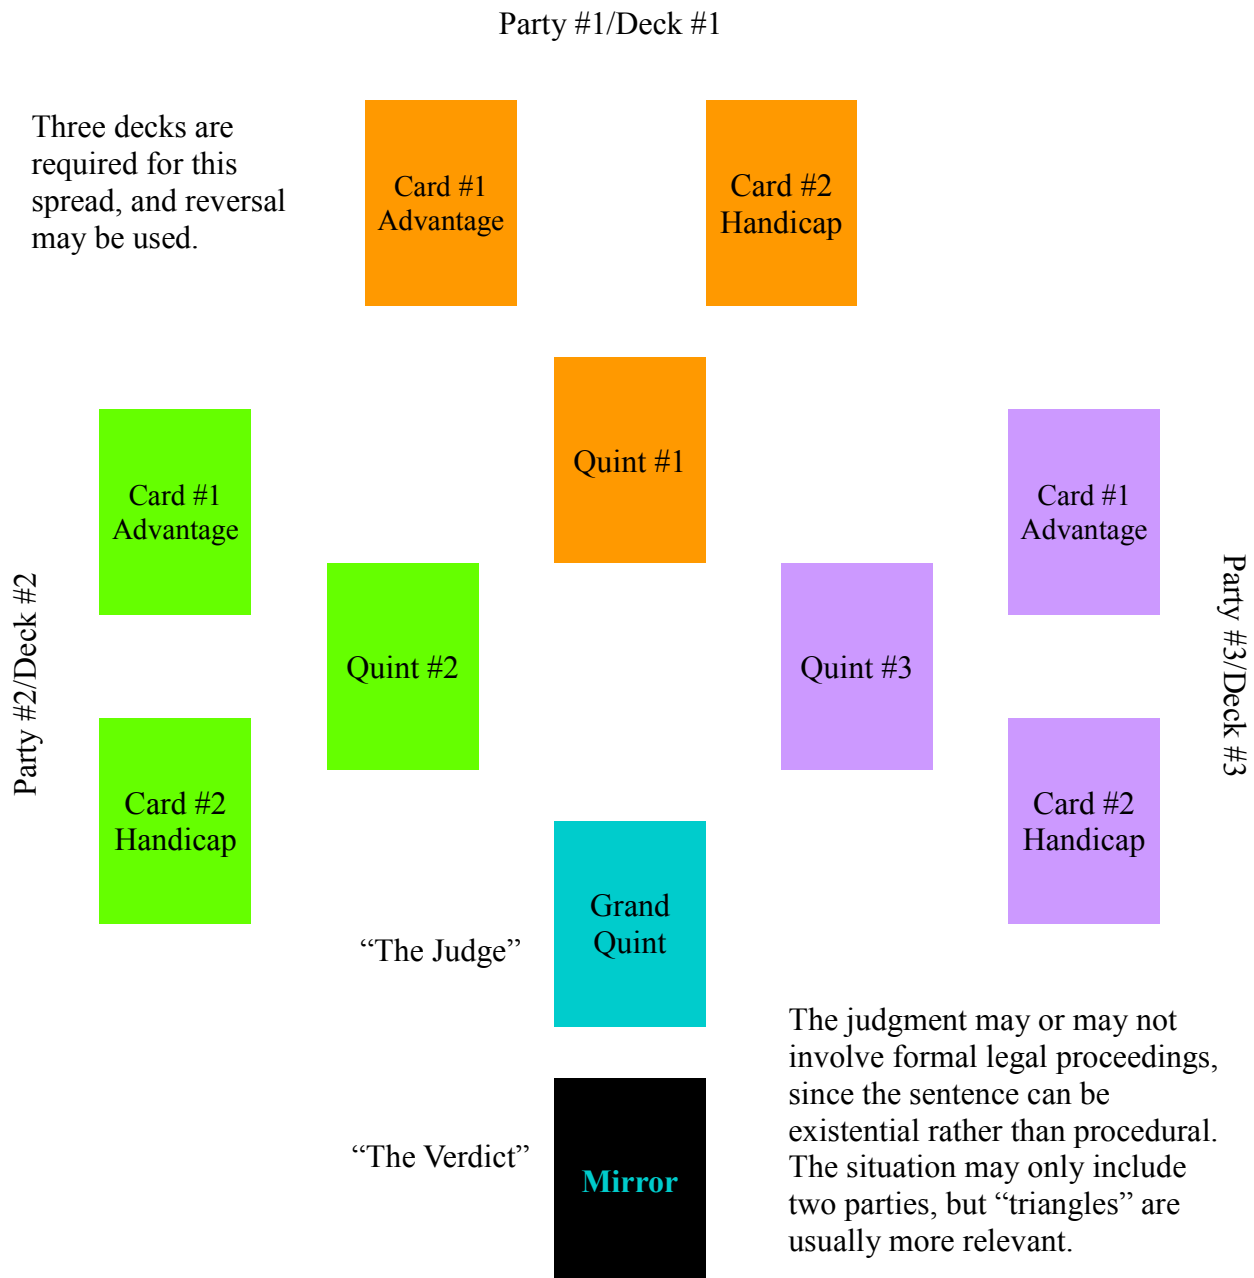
Party #1/Deck #1

Three decks are required for this spread, and reversal may be used.

Card #1
Advantage

Card #2
Handicap

Quint #1

Party #2/Deck #2

Card #1
Advantage

Quint #2

Card #2
Handicap

Card #1
Advantage

Quint #3

Card #2
Handicap

Party #3/Deck #3

“The Judge”

Grand
Quint

“The Verdict”

Mirror

The judgment may or may not involve formal legal proceedings, since the sentence can be existential rather than procedural. The situation may only include two parties, but “triangles” are usually more relevant.